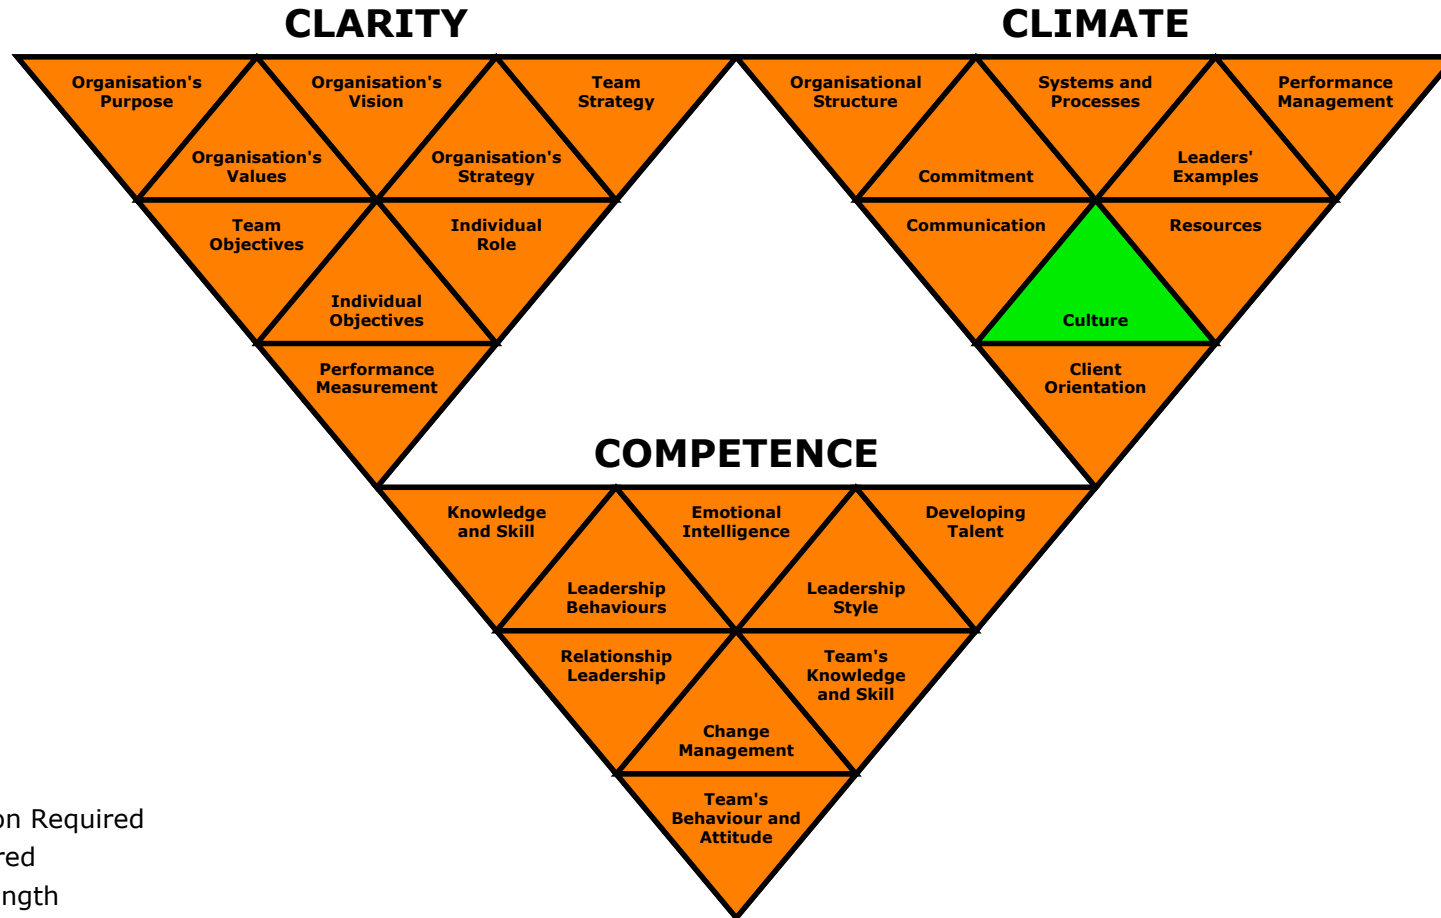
CLARITY

Organisation's Purpose
Organisation's Vision
Team Strategy
Organisation's Values
Organisation's Strategy
Team Objectives
Individual Role
Individual Objectives
Performance Measurement

CLIMATE

Organisational Structure
Systems and Processes
Performance Management
Commitment
Leaders' Examples
Communication
Resources
Culture
Client Orientation

COMPETENCE

Knowledge and Skill
Emotional Intelligence
Developing Talent
Leadership Behaviours
Leadership Style
Relationship Leadership
Team's Knowledge and Skill
Change Management
Team's Behaviour and Attitude

on Required
red
ngth